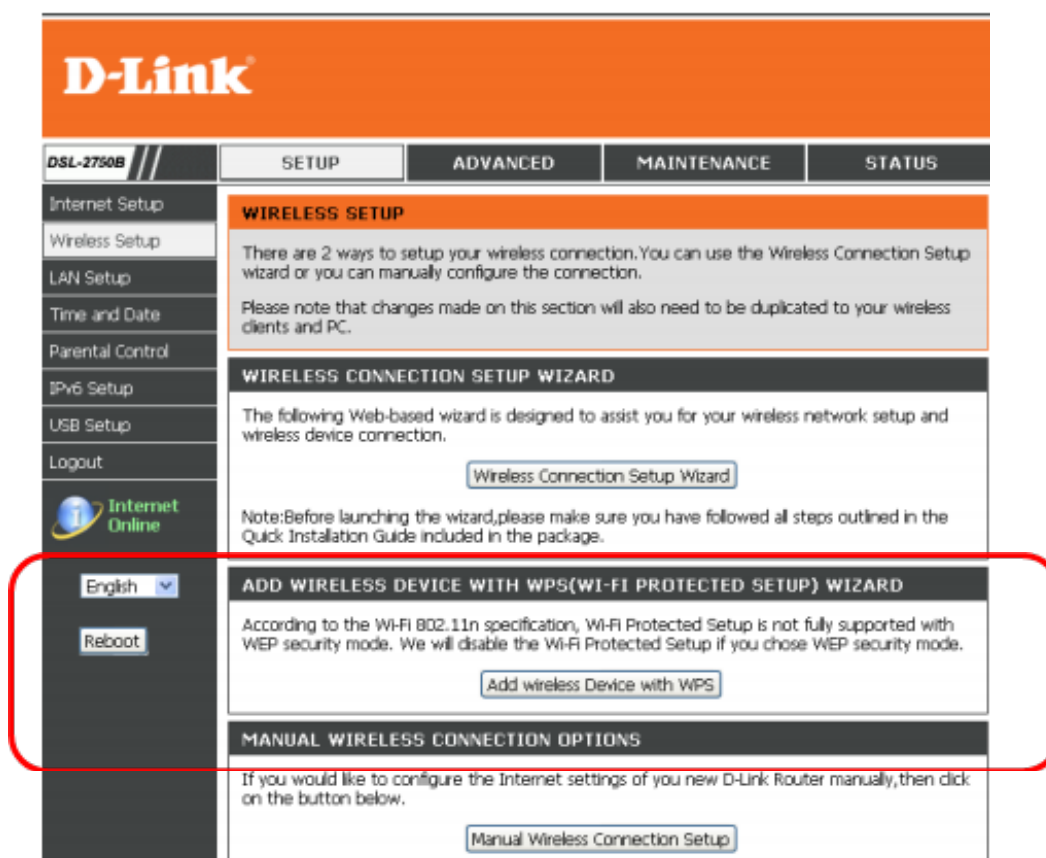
D-Link

DSL-2750B

SETUP | ADVANCED | MAINTENANCE | STATUS

Internet Setup
Wireless Setup
LAN Setup
Time and Date
Parental Control
IPv6 Setup
USB Setup
Logout

Internet Online

English

Reboot

WIRELESS SETUP

There are 2 ways to setup your wireless connection.You can use the Wireless Connection Setup wizard or you can manually configure the connection.

Please note that changes made on this section will also need to be duplicated to your wireless clients and PC.

WIRELESS CONNECTION SETUP WIZARD

The following Web-based wizard is designed to assist you for your wireless network setup and wireless device connection.

Wireless Connection Setup Wizard

Note:Before launching the wizard,please make sure you have followed all steps outlined in the Quick Installation Guide included in the package.

ADD WIRELESS DEVICE WITH WPS(WI-FI PROTECTED SETUP) WIZARD

According to the Wi-Fi 802.11n specification, Wi-Fi Protected Setup is not fully supported with WEP security mode. We will disable the Wi-Fi Protected Setup if you chose WEP security mode.

Add wireless Device with WPS

MANUAL WIRELESS CONNECTION OPTIONS

If you would like to configure the Internet settings of you new D-Link Router manually,then click on the button below.

Manual Wireless Connection Setup